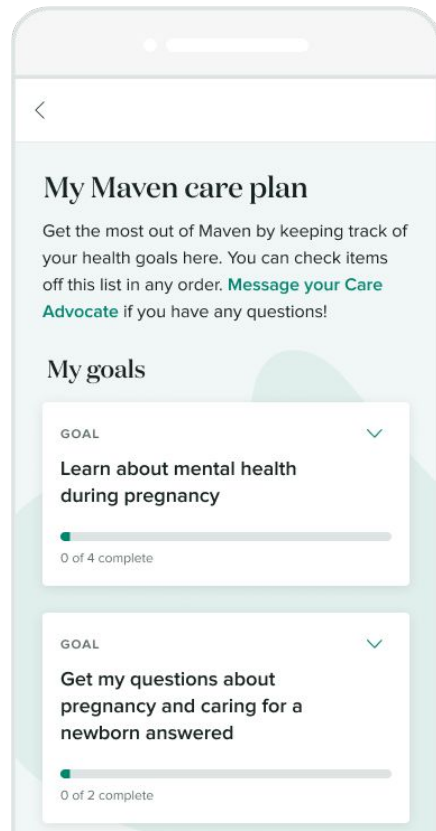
<

My Maven care plan

Get the most out of Maven by keeping track of your health goals here. You can check items off this list in any order. Message your Care Advocate if you have any questions!

My goals

GOAL

Learn about mental health during pregnancy

0 of 4 complete

GOAL

Get my questions about pregnancy and caring for a newborn answered

0 of 2 complete